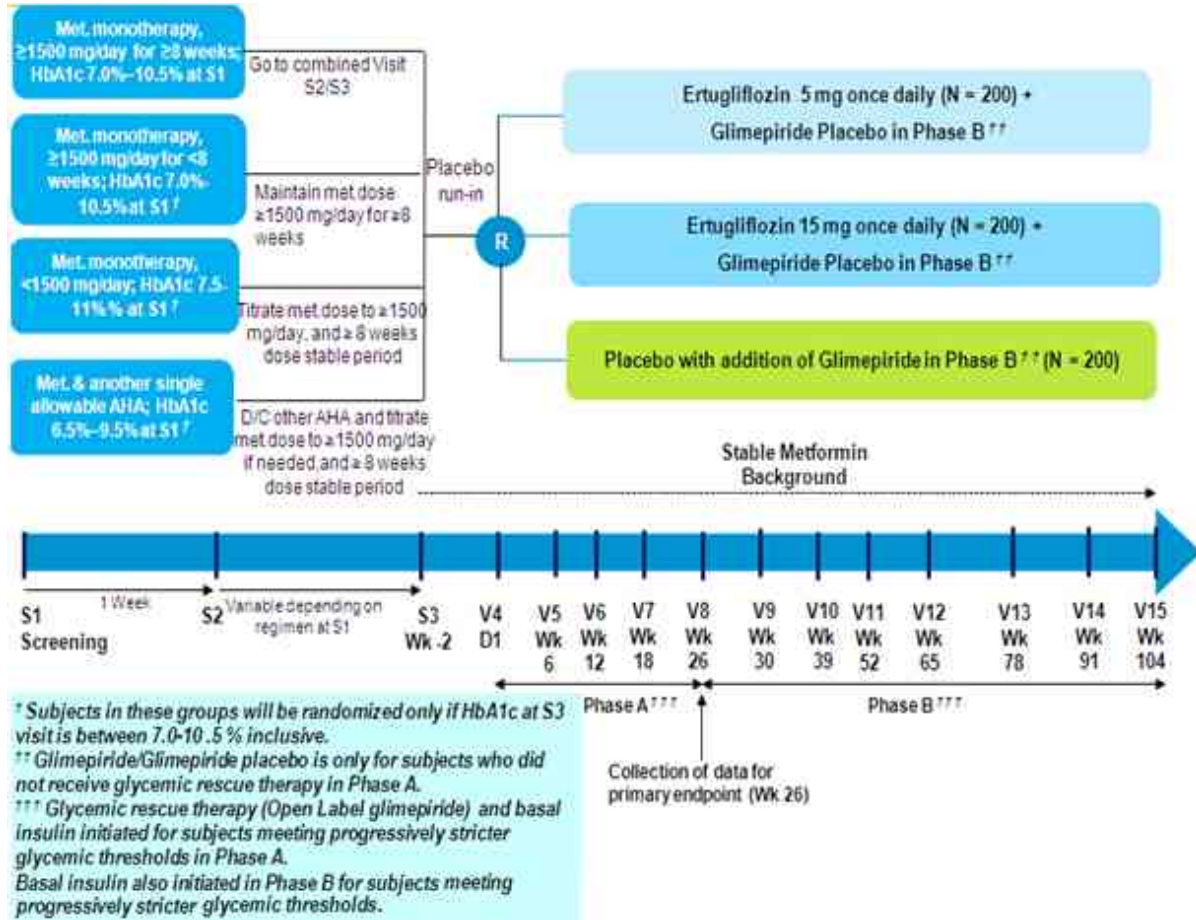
Met. monotherapy, ≥1500 mg/day for ≥8 weeks; HbA1c 7.0%–10.5% at S1

Go to combined Visit S2/S3

Met. monotherapy, ≥1500 mg/day for <8 weeks; HbA1c 7.0%-10.5% at S1 †

Maintain met dose ≥1500 mg/day for ≥8 weeks

Met. monotherapy, <1500 mg/day; HbA1c 7.5-11% at S1 †

Titrate met dose to ≥1500 mg/day, and ≥8 weeks dose stable period

Met. & another single allowable AHA; HbA1c 6.5%–9.5% at S1 †

D/C other AHA and titrate met dose to ≥1500 mg/day if needed, and ≥8 weeks dose stable period

Placebo run-in

R

Ertugliflozin 5 mg once daily (N = 200) + Glimepiride Placebo in Phase B ††

Ertugliflozin 15 mg once daily (N = 200) + Glimepiride Placebo in Phase B ††

Placebo with addition of Glimepiride in Phase B †† (N = 200)

Stable Metformin Background

1 Week

Variable depending on regimen at S1

S1 Screening

S2

S3 Wk -2

V4 D1

V5 Wk 6

V6 Wk 12

V7 Wk 18

V8 Wk 26

V9 Wk 30

V10 Wk 39

V11 Wk 52

V12 Wk 65

V13 Wk 78

V14 Wk 91

V15 Wk 104

Phase A †††

Phase B †††

Collection of data for primary endpoint (Wk 26)

† Subjects in these groups will be randomized only if HbA1c at S3 visit is between 7.0-10 .5 % inclusive.
†† Glimepiride/Glimepiride placebo is only for subjects who did not receive glycemic rescue therapy in Phase A.
††† Glycemic rescue therapy (Open Label glimepiride) and basal insulin initiated for subjects meeting progressively stricter glycemic thresholds in Phase A.
Basal insulin also initiated in Phase B for subjects meeting progressively stricter glycemic thresholds.